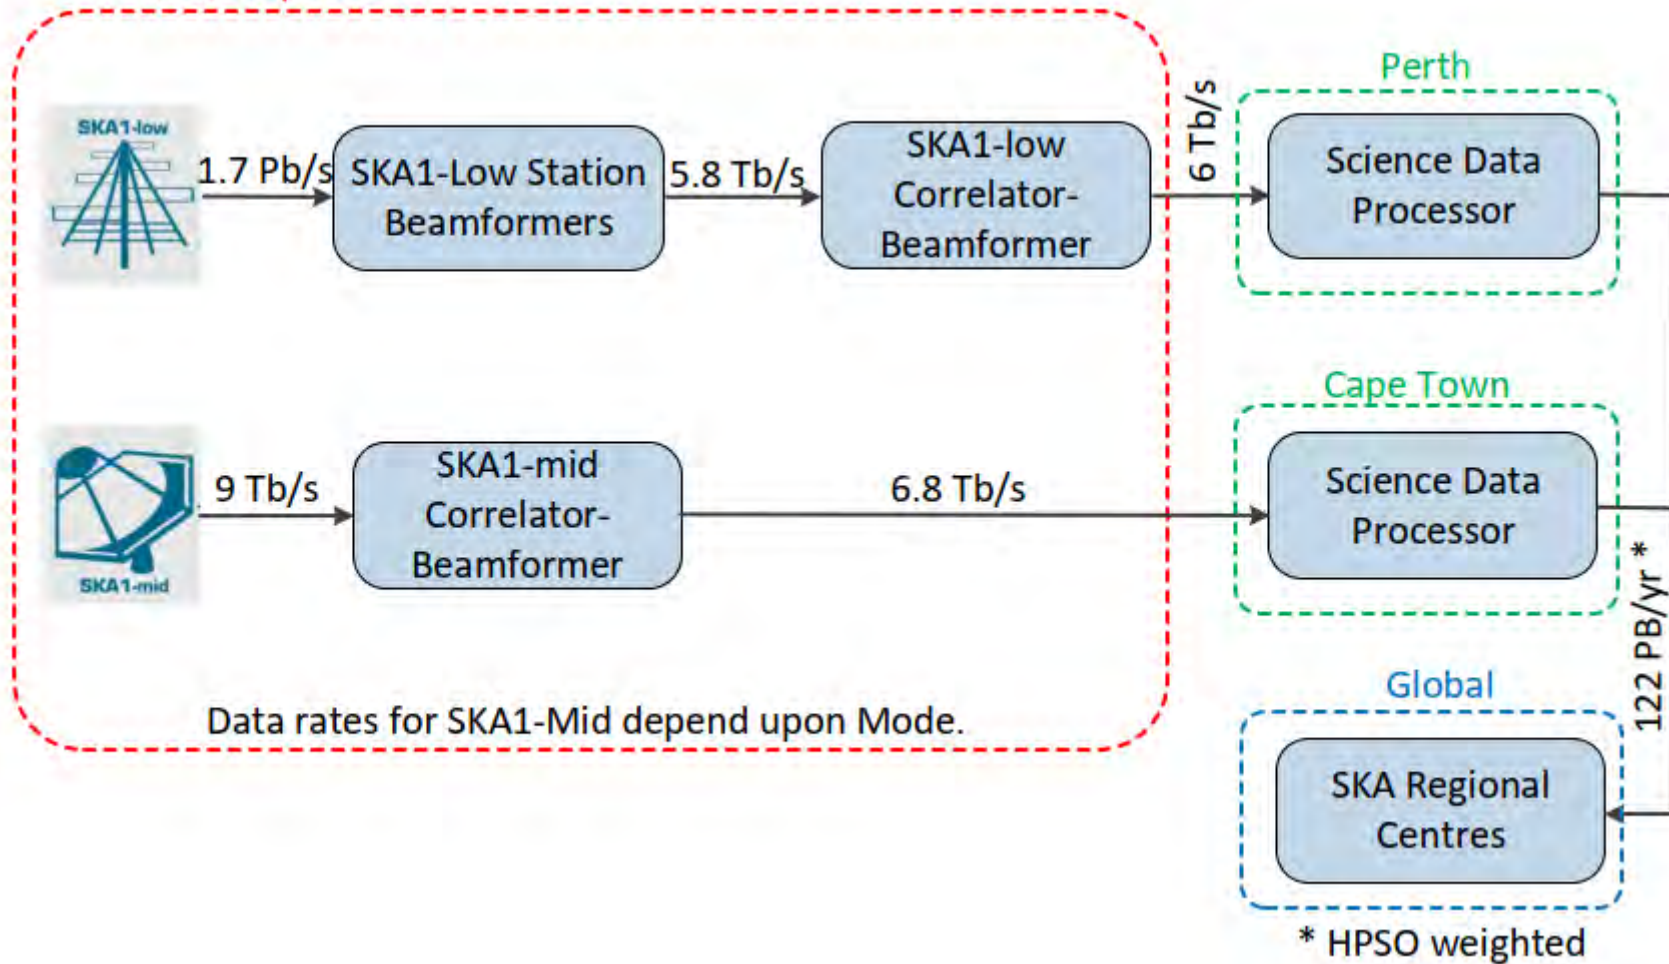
SKA1-low

1.7 Pb/s

SKA1-Low Station Beamformers

5.8 Tb/s

SKA1-low Correlator-Beamformer

6 Tb/s

Perth

Science Data Processor

SKA1-mid

9 Tb/s

SKA1-mid Correlator-Beamformer

6.8 Tb/s

Cape Town

Science Data Processor

122 PB/yr *

Data rates for SKA1-Mid depend upon Mode.

Global

SKA Regional Centres

* HPSO weighted